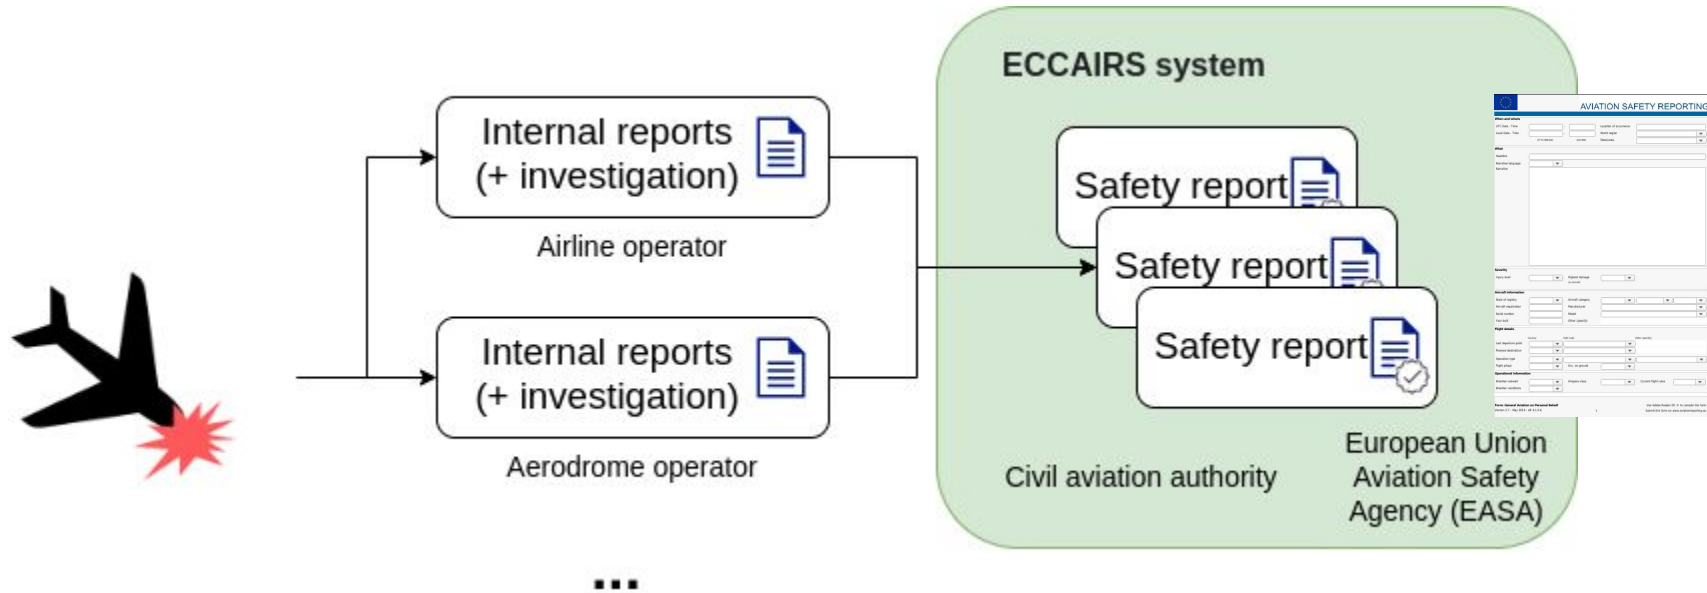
Internal reports (+ investigation)

Airline operator

Internal reports (+ investigation)

Aerodrome operator

...

ECCAIRS system

Safety report

Safety report

Safety report

AVIATION SAFETY REPORTING

Civil aviation authority

European Union Aviation Safety Agency (EASA)